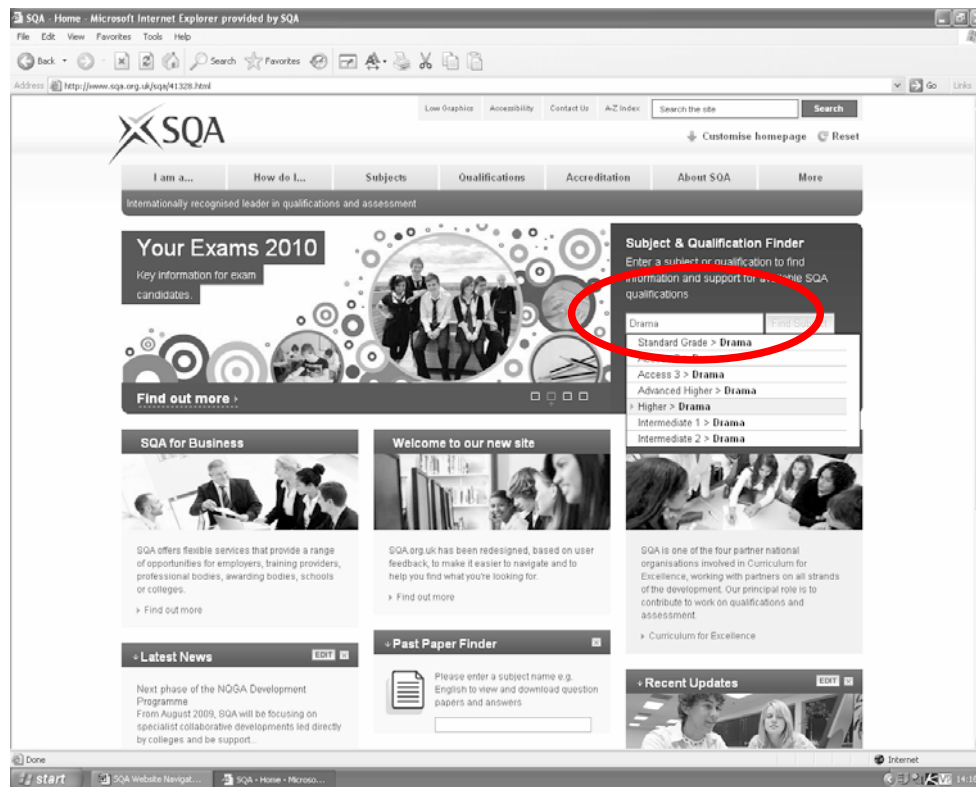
SQA - Home - Microsoft Internet Explorer provided by SQA

File Edit View Favorites Tools Help

Back Search Favorites

Address http://www.sqa.org.uk/sqa/41328.html Go Links

Low Graphics Accessibility Contact Us A-Z Index Search the site Search

SQA

Customise homepage Reset

I am a... How do I... Subjects Qualifications Accreditation About SQA More

Internationally recognised leader in qualifications and assessment

Your Exams 2010

Key information for exam candidates.

Find out more

Subject & Qualification Finder

Enter a subject or qualification to find information and support for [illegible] SQA qualifications

Drama Find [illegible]

Standard Grade > Drama
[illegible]
Access 3 > Drama
Advanced Higher > Drama
Higher > Drama
Intermediate 1 > Drama
Intermediate 2 > Drama

SQA for Business

SQA offers flexible services that provide a range of opportunities for employers, training providers, professional bodies, awarding bodies, schools or colleges.

Find out more

Welcome to our new site

SQA.org.uk has been redesigned, based on user feedback, to make it easier to navigate and to help you find what you're looking for.

Find out more

SQA is one of the four partner national organisations involved in Curriculum for Excellence, working with partners on all strands of the development. Our principal role is to contribute to work on qualifications and assessment.

Curriculum for Excellence

Latest News EDIT

Next phase of the NQGA Development Programme
From August 2009, SQA will be focusing on specialist collaborative developments led directly by colleges and be support...

Past Paper Finder

Please enter a subject name e.g. English to view and download question papers and answers

Recent Updates EDIT

Done Internet

start SQA Website Navigat... SQA - Home - Microso... 14:1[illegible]